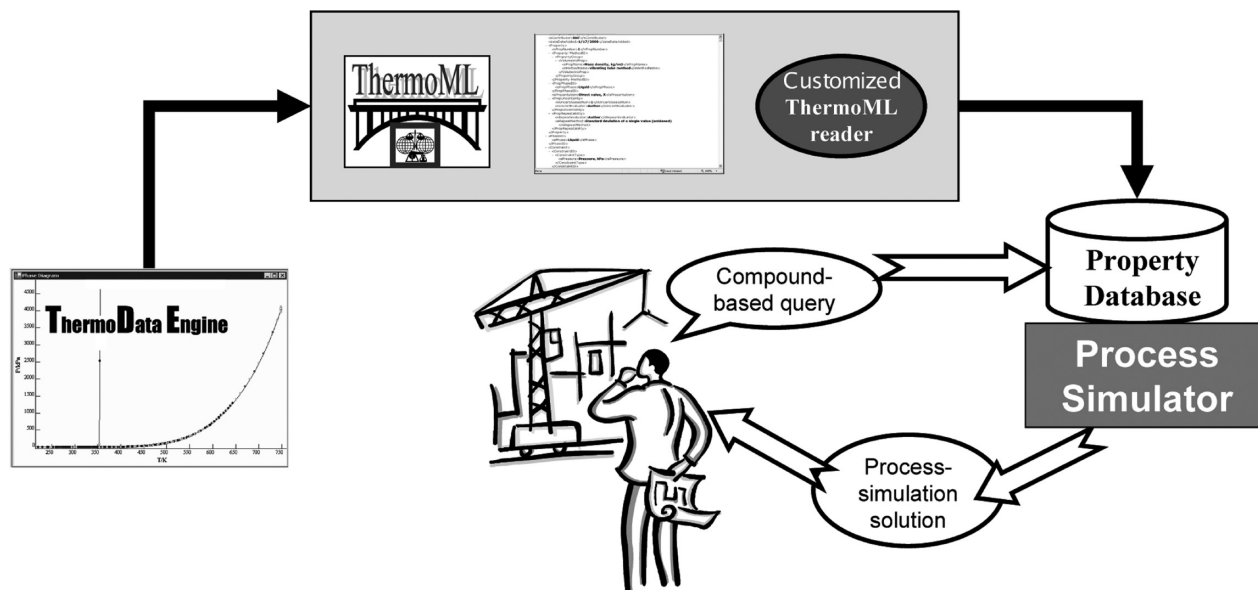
ThermoML

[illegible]

Customized ThermoML reader

Property Database

Process Simulator

Compound-based query

Process-simulation solution

Phase Diagram

ThermoData Engine

4500
4000
3500
3000
2500
2000
1500
1000
500
0

P/kPa

250 300 350 400 450 500 550 600 650 700 750

T/K